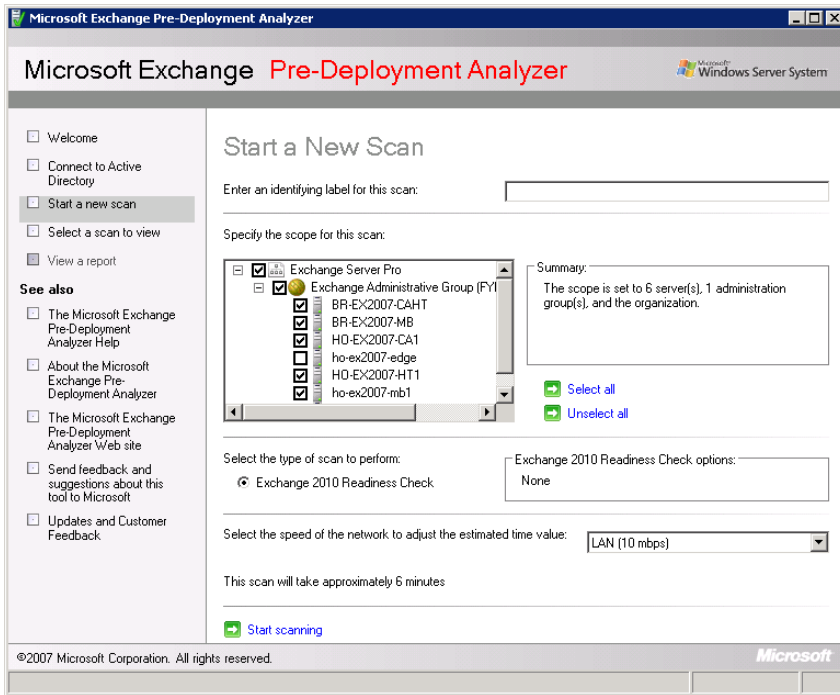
Microsoft Exchange Pre-Deployment Analyzer

Microsoft Exchange Pre-Deployment Analyzer

Microsoft Windows Server System

Welcome

Connect to Active Directory

Start a new scan

Select a scan to view

View a report

See also

The Microsoft Exchange Pre-Deployment Analyzer Help

About the Microsoft Exchange Pre-Deployment Analyzer

The Microsoft Exchange Pre-Deployment Analyzer Web site

Send feedback and suggestions about this tool to Microsoft

Updates and Customer Feedback

Start a New Scan

Enter an identifying label for this scan:

Specify the scope for this scan:

Exchange Server Pro
Exchange Administrative Group (FYI
BR-EX2007-CAHT
BR-EX2007-MB
HO-EX2007-CA1
ho-ex2007-edge
HO-EX2007-HT1
ho-ex2007-mb1

Summary:
The scope is set to 6 server(s), 1 administration group(s), and the organization.

Select all

Unselect all

Select the type of scan to perform:

Exchange 2010 Readiness Check

Exchange 2010 Readiness Check options:
None

Select the speed of the network to adjust the estimated time value:

LAN (10 mbps)

This scan will take approximately 6 minutes

Start scanning

©2007 Microsoft Corporation. All rights reserved.

Microsoft